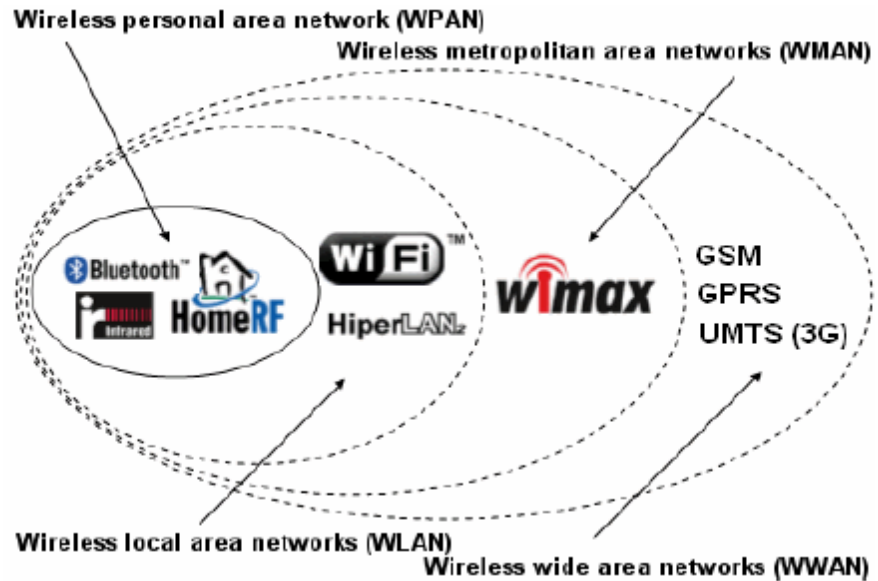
Wireless personal area network (WPAN)

Wireless metropolitan area networks (WMAN)

Bluetooth™

HomeRF

Infrared

WiFi™

HiperLAN2

wimax

GSM
GPRS
UMTS (3G)

Wireless local area networks (WLAN)

Wireless wide area networks (WWAN)